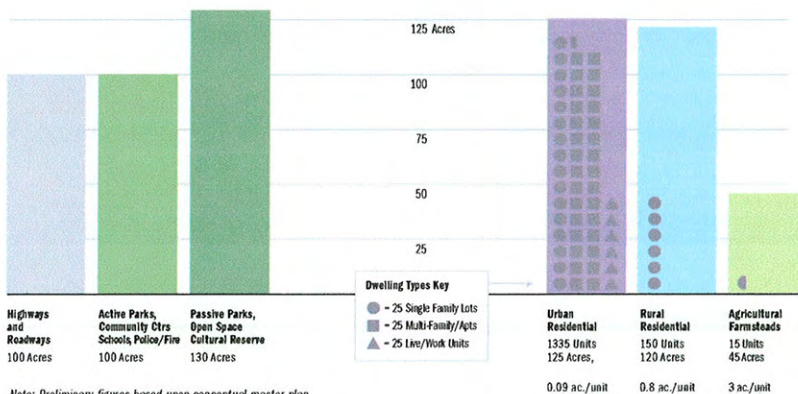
125 Acres

100

75

50

25

Highways and Roadways
100 Acres

Active Parks, Community Ctrs Schools, Police/Fire
100 Acres

Passive Parks, Open Space Cultural Reserve
130 Acres

Dwelling Types Key
= 25 Single Family Lots
= 25 Multi-Family/Apts
= 25 Live/Work Units

Urban Residential
1335 Units
125 Acres,
0.09 ac./unit

Rural Residential
150 Units
120 Acres
0.8 ac./unit

Agricultural Farmsteads
15 Units
45 Acres
3 ac./unit

Note: Preliminary figures based upon conceptual master plan